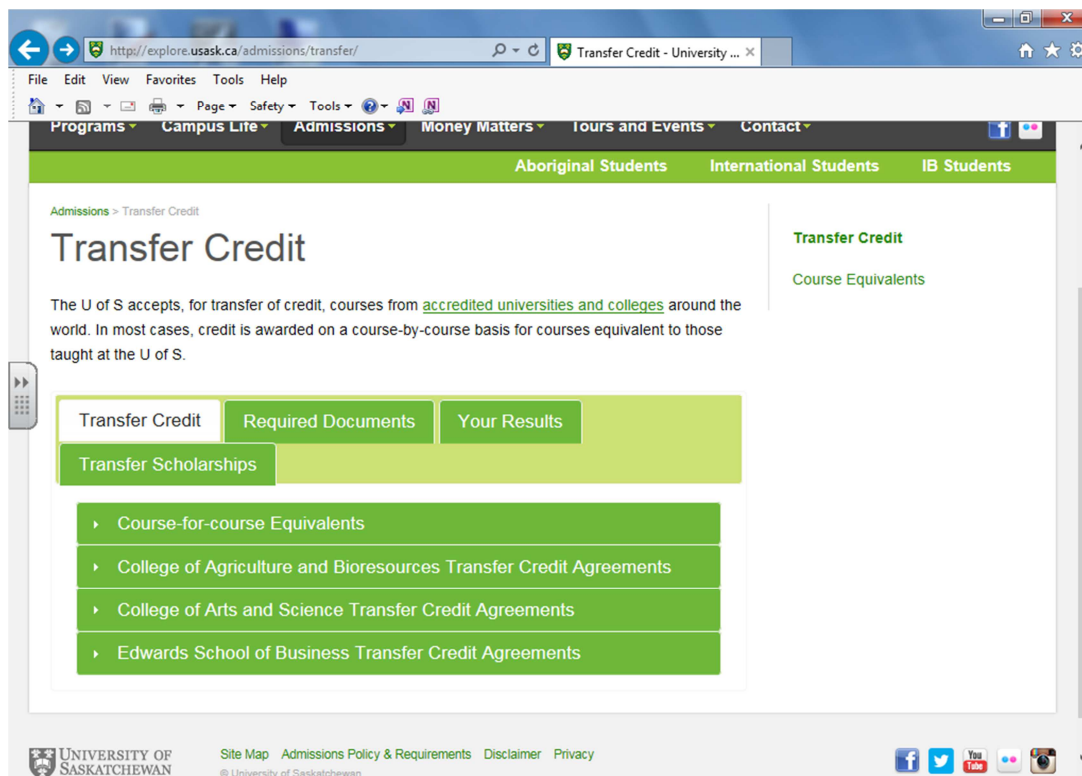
http://explore.usask.ca/admissions/transfer/

Transfer Credit - University ... ×

File Edit View Favorites Tools Help

Page ▾ Safety ▾ Tools ▾

Programs ▾ Campus Life ▾ Admissions ▾ Money Matters ▾ Tours and Events ▾ Contact ▾

Aboriginal Students International Students IB Students

Admissions > Transfer Credit

Transfer Credit

The U of S accepts, for transfer of credit, courses from accredited universities and colleges around the world. In most cases, credit is awarded on a course-by-course basis for courses equivalent to those taught at the U of S.

Transfer Credit

Course Equivalents

Transfer Credit Required Documents Your Results

Transfer Scholarships

Course-for-course Equivalents

College of Agriculture and Bioresources Transfer Credit Agreements

College of Arts and Science Transfer Credit Agreements

Edwards School of Business Transfer Credit Agreements

UNIVERSITY OF SASKATCHEWAN

Site Map Admissions Policy & Requirements Disclaimer Privacy

© University of Saskatchewan